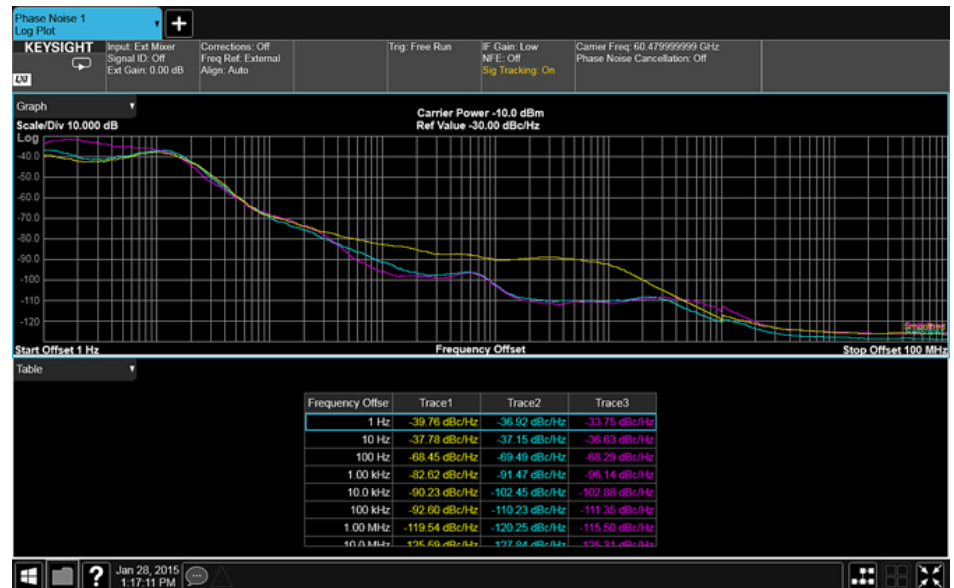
Phase Noise 1
Log Plot

KEYSIGHT
Input: Ext Mixer
Signal ID: Off
Ext Gain: 0.00 dB
Corrections: Off
Freq Ref: External
Align: Auto
Trig: Free Run
IF Gain: Low
NFE: Off
Sig Tracking: On
Carrier Freq: 60.479999999 GHz
Phase Noise Cancellation: Off

Graph
Scale/Div 10.000 dB
Log
Carrier Power -10.0 dBm
Ref Value -30.00 dBc/Hz
-40.0
-50.0
-60.0
-70.0
-80.0
-90.0
-100
-110
-120
Start Offset 1 Hz
Frequency Offset
Stop Offset 100 MHz

Table

| Frequency Offse | Trace1 | Trace2 | Trace3 |
|---|---|---|---|
| 1 Hz | -39.76 dBc/Hz | -36.92 dBc/Hz | -33.75 dBc/Hz |
| 10 Hz | -37.78 dBc/Hz | -37.15 dBc/Hz | -36.63 dBc/Hz |
| 100 Hz | -68.45 dBc/Hz | -69.49 dBc/Hz | -68.29 dBc/Hz |
| 1.00 kHz | -82.62 dBc/Hz | -91.47 dBc/Hz | -96.14 dBc/Hz |
| 10.0 kHz | -90.23 dBc/Hz | -102.45 dBc/Hz | -102.88 dBc/Hz |
| 100 kHz | -92.60 dBc/Hz | -110.23 dBc/Hz | -111.35 dBc/Hz |
| 1.00 MHz | -119.54 dBc/Hz | -120.25 dBc/Hz | -115.50 dBc/Hz |
| 10.0 MHz | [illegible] | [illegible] | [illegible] |

Jan 28, 2015
1:17:11 PM